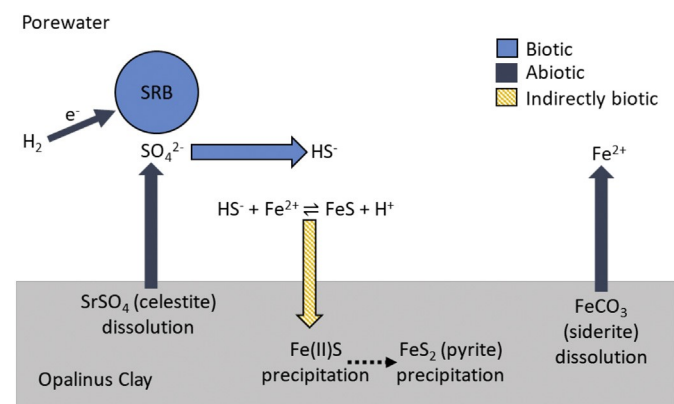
Porewater

Biotic
Abiotic
Indirectly biotic

SRB

$e^-$

$H_2$

$SO_4^{2-}$

$HS^-$

$Fe^{2+}$

$HS^- + Fe^{2+} \rightleftharpoons FeS + H^+$

$SrSO_4$ (celestite) dissolution

Fe(II)S precipitation

$FeS_2$ (pyrite) precipitation

$FeCO_3$ (siderite) dissolution

Opalinus Clay